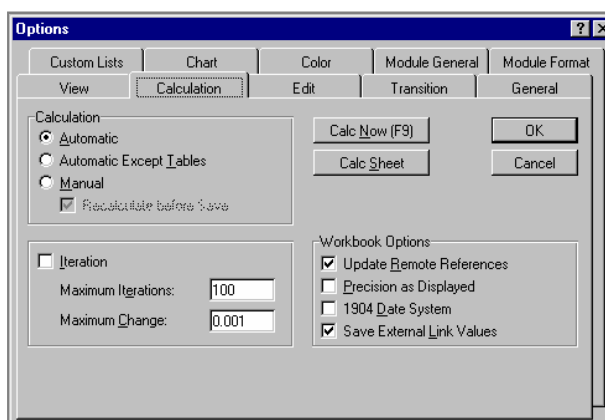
Options

?

Custom Lists

Chart

Color

Module General

Module Format

View

Calculation

Edit

Transition

General

Calculation

Automatic

Automatic Except Tables

Manual

Recalculate before Save

Calc Now (F9)

Calc Sheet

OK

Cancel

Iteration

Maximum Iterations: 100

Maximum Change: 0.001

Workbook Options

Update Remote References

Precision as Displayed

1904 Date System

Save External Link Values